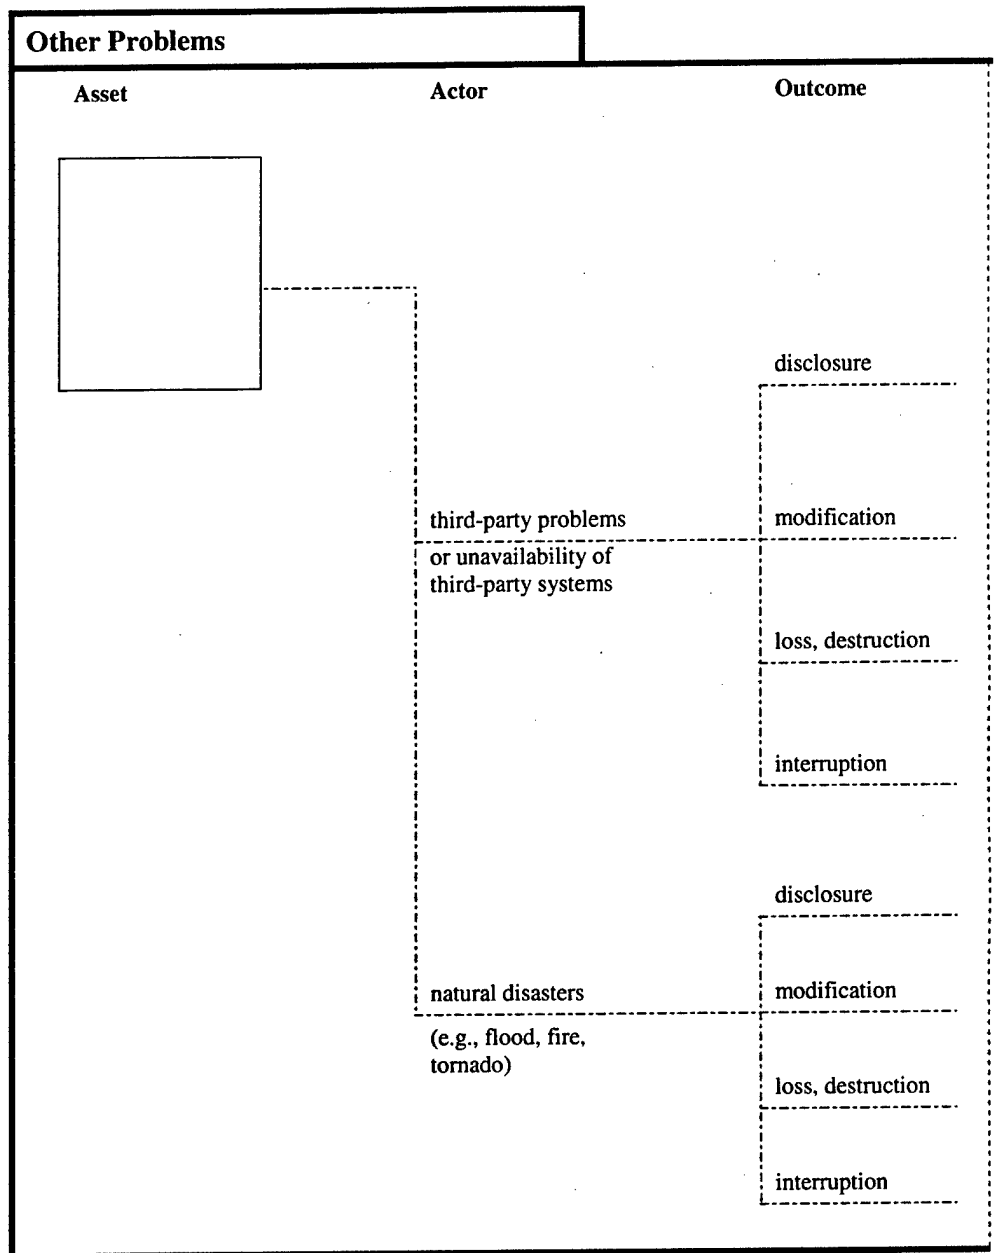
Other Problems

Asset

Actor

Outcome

disclosure

third-party problems or unavailability of third-party systems

modification

loss, destruction

interruption

disclosure

natural disasters (e.g., flood, fire, tornado)

modification

loss, destruction

interruption